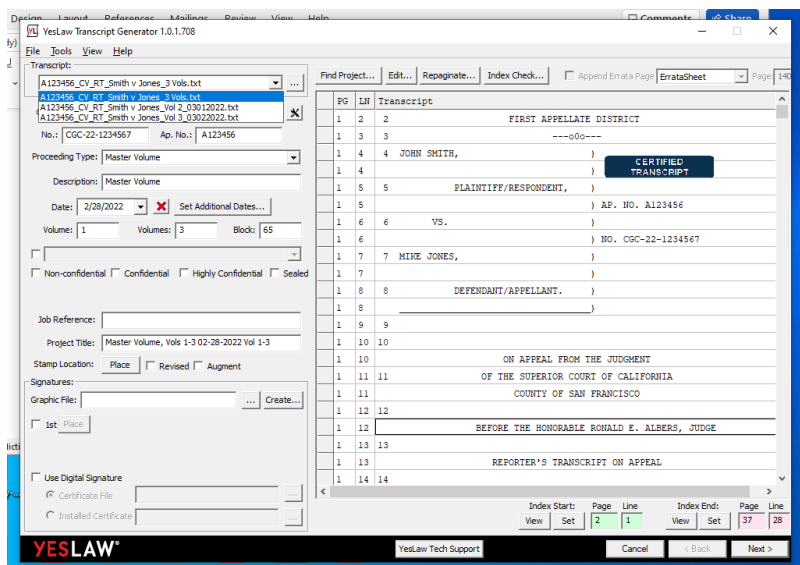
Design Layout References Mailings Review View Help Comments Share

YesLaw Transcript Generator 1.0.1.708

File Tools View Help

Transcript:
A123456_CV_RT_Smith v Jones_3 Vols.txt
A123456_CV_RT_Smith v Jones_3 Vols.txt
A123456_CV_RT_Smith v Jones_Vol 2_03012022.txt
A123456_CV_RT_Smith v Jones_Vol 3_03022022.txt

No.: CGC-22-1234567 Ap. No.: A123456

Proceeding Type: Master Volume

Description: Master Volume

Date: 2/28/2022 Set Additional Dates...

Volume: 1 Volumes: 3 Block: 65

Non-confidential Confidential Highly Confidential Sealed

Job Reference:

Project Title: Master Volume, Vols 1-3 02-28-2022 Vol 1-3

Stamp Location: Place Revised Augment

Signatures:
Graphic File: ... Create...

1st Place

Use Digital Signature
Certificate File ...
Installed Certificate ...

Find Project... Edit... Repaginate... Index Check... Append Errata Page ErrataSheet Page 140

| PG | LN | Transcript |
|---|---|---|
| 1 | 2 | 2 FIRST APPELLATE DISTRICT |
| 1 | 3 | 3 ---oOo--- |
| 1 | 4 | 4 JOHN SMITH, ) |
| 1 | 4 | ) |
| 1 | 5 | 5 PLAINTIFF/RESPONDENT, ) |
| 1 | 5 | ) AP. NO. A123456 |
| 1 | 6 | 6 VS. ) |
| 1 | 6 | ) NO. CGC-22-1234567 |
| 1 | 7 | 7 MIKE JONES, ) |
| 1 | 7 | ) |
| 1 | 8 | 8 DEFENDANT/APPELLANT. ) |
| 1 | 8 | ) |
| 1 | 9 | 9 |
| 1 | 10 | 10 |
| 1 | 10 | ON APPEAL FROM THE JUDGMENT |
| 1 | 11 | 11 OF THE SUPERIOR COURT OF CALIFORNIA |
| 1 | 11 | COUNTY OF SAN FRANCISCO |
| 1 | 12 | 12 |
| 1 | 12 | BEFORE THE HONORABLE RONALD E. ALBERS, JUDGE |
| 1 | 13 | 13 |
| 1 | 13 | REPORTER'S TRANSCRIPT ON APPEAL |
| 1 | 14 | 14 |

CERTIFIED TRANSCRIPT

Index Start: Page 2 Line 1 View Set
Index End: Page 37 Line 28 View Set

YESLAW

YesLaw Tech Support Cancel < Back Next >